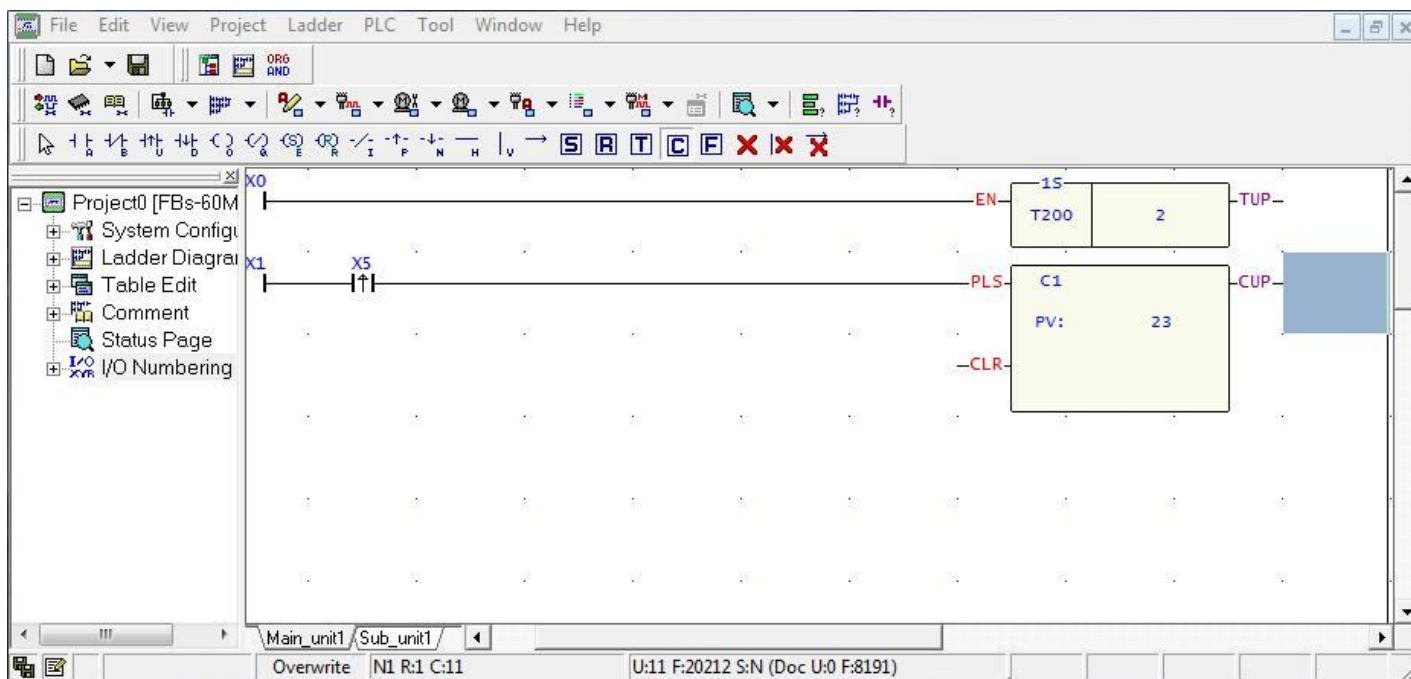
File Edit View Project Ladder PLC Tool Window Help

ORG AND

S R T C F

Project0 [FBs-60M
System Configu
Ladder Diagrai
Table Edit
Comment
Status Page
I/O Numbering

X0
EN
1S
T200
2
TUP

X1
X5
PLS
C1
PV:
23
CUP

CLR

Main_unit1 Sub_unit1

Overwrite N1 R:1 C:11 U:11 F:20212 S:N (Doc U:0 F:8191)